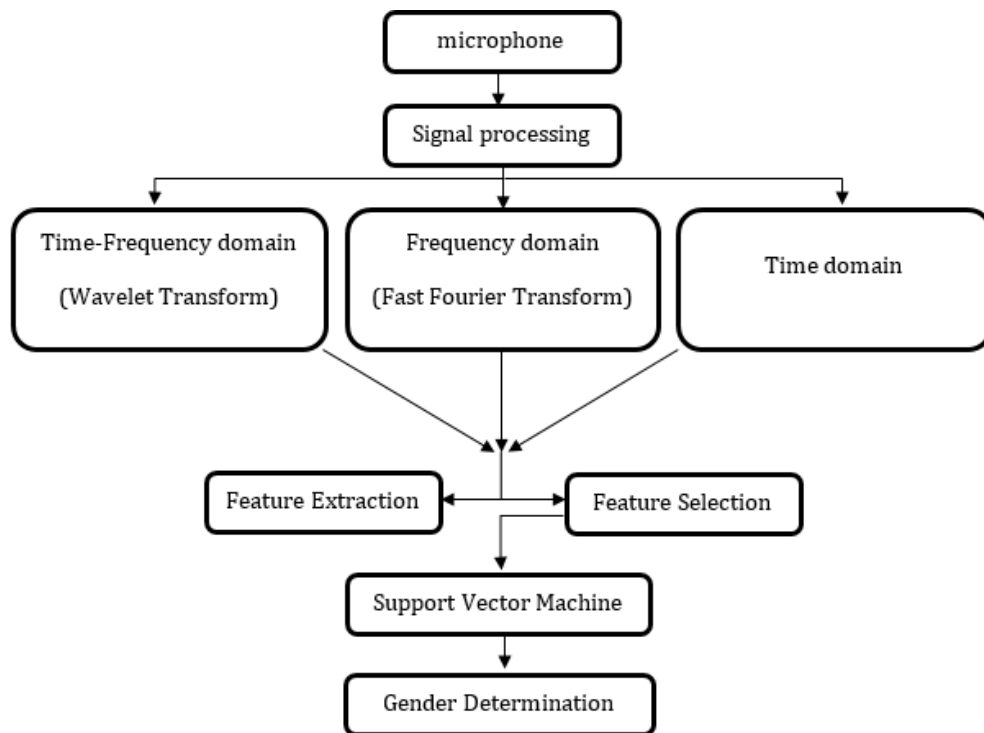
microphone

Signal processing

Time-Frequency domain

(Wavelet Transform)

Frequency domain

(Fast Fourier Transform)

Time domain

Feature Extraction

Feature Selection

Support Vector Machine

Gender Determination